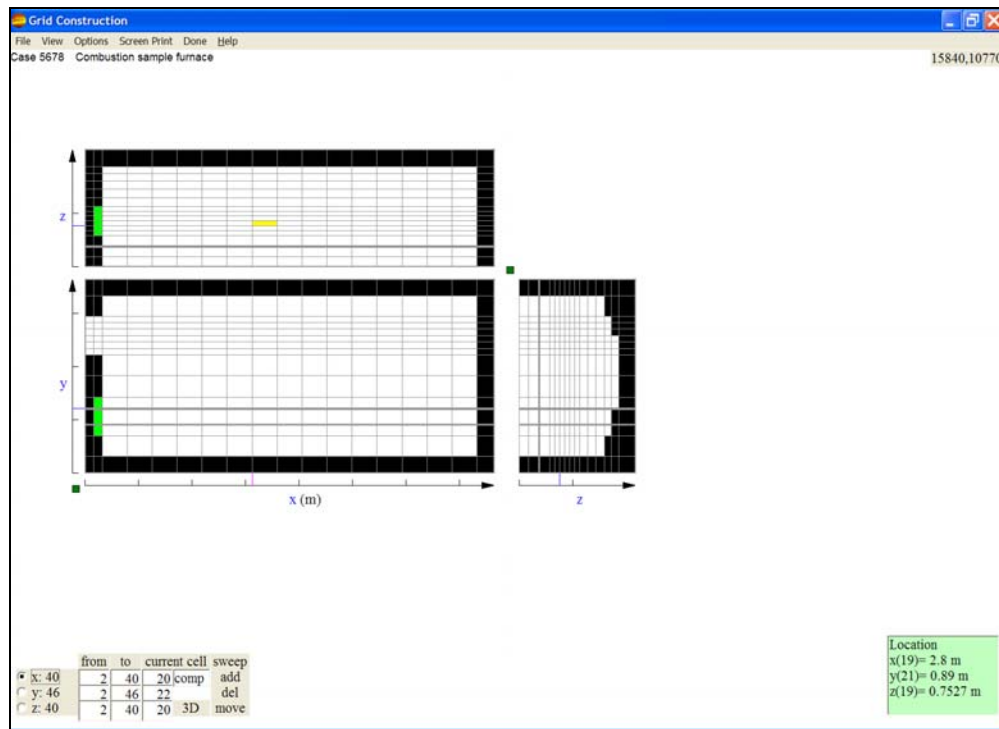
Grid Construction

File View Options Screen Print Done Help

Case 5678 Combustion sample furnace

15840,10770

z

y

x (m)

z

| | from | to | current cell | sweep |
|---|---|---|---|---|
| x: 40 | 2 | 40 | 20 comp | add |
| y: 46 | 2 | 46 | 22 | del |
| z: 40 | 2 | 40 | 20 3D | move |

Location
x(19)= 2.8 m
y(21)= 0.89 m
z(19)= 0.7527 m